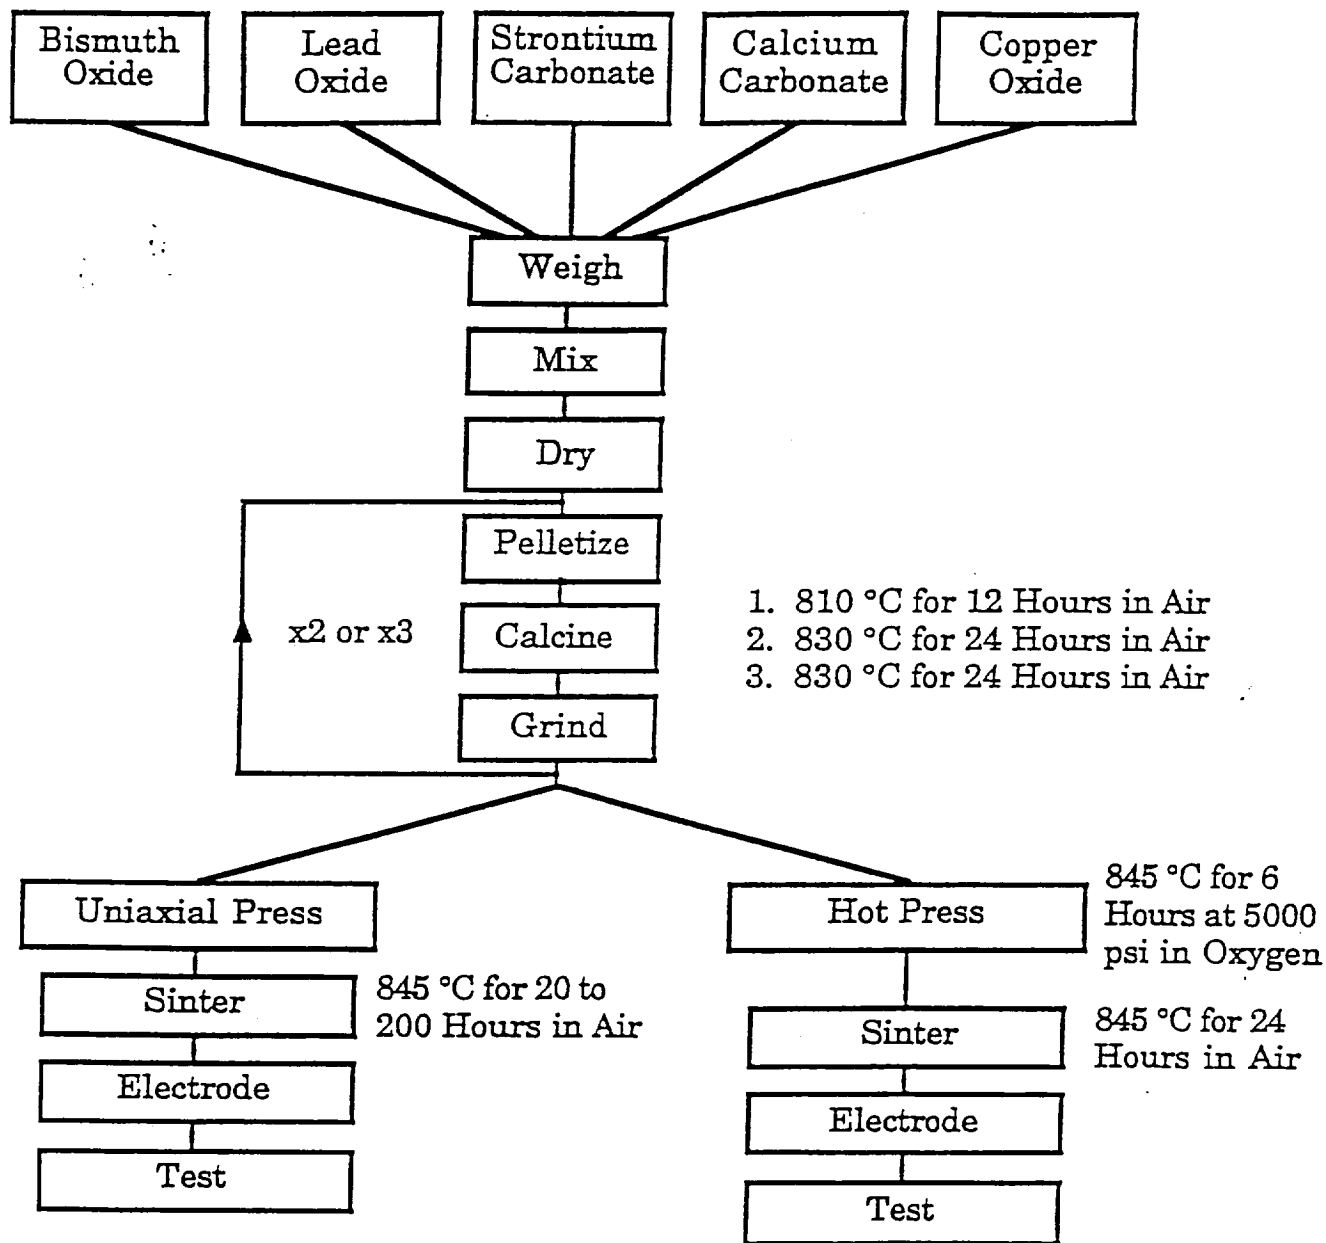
Bismuth Oxide

Lead Oxide

Strontium Carbonate

Calcium Carbonate

Copper Oxide

Weigh

Mix

Dry

Pelletize

Calcine

Grind

x2 or x3

1. 810 °C for 12 Hours in Air
2. 830 °C for 24 Hours in Air
3. 830 °C for 24 Hours in Air

Uniaxial Press

Sinter

845 °C for 20 to 200 Hours in Air

Electrode

Test

Hot Press

845 °C for 6 Hours at 5000 psi in Oxygen

Sinter

845 °C for 24 Hours in Air

Electrode

Test